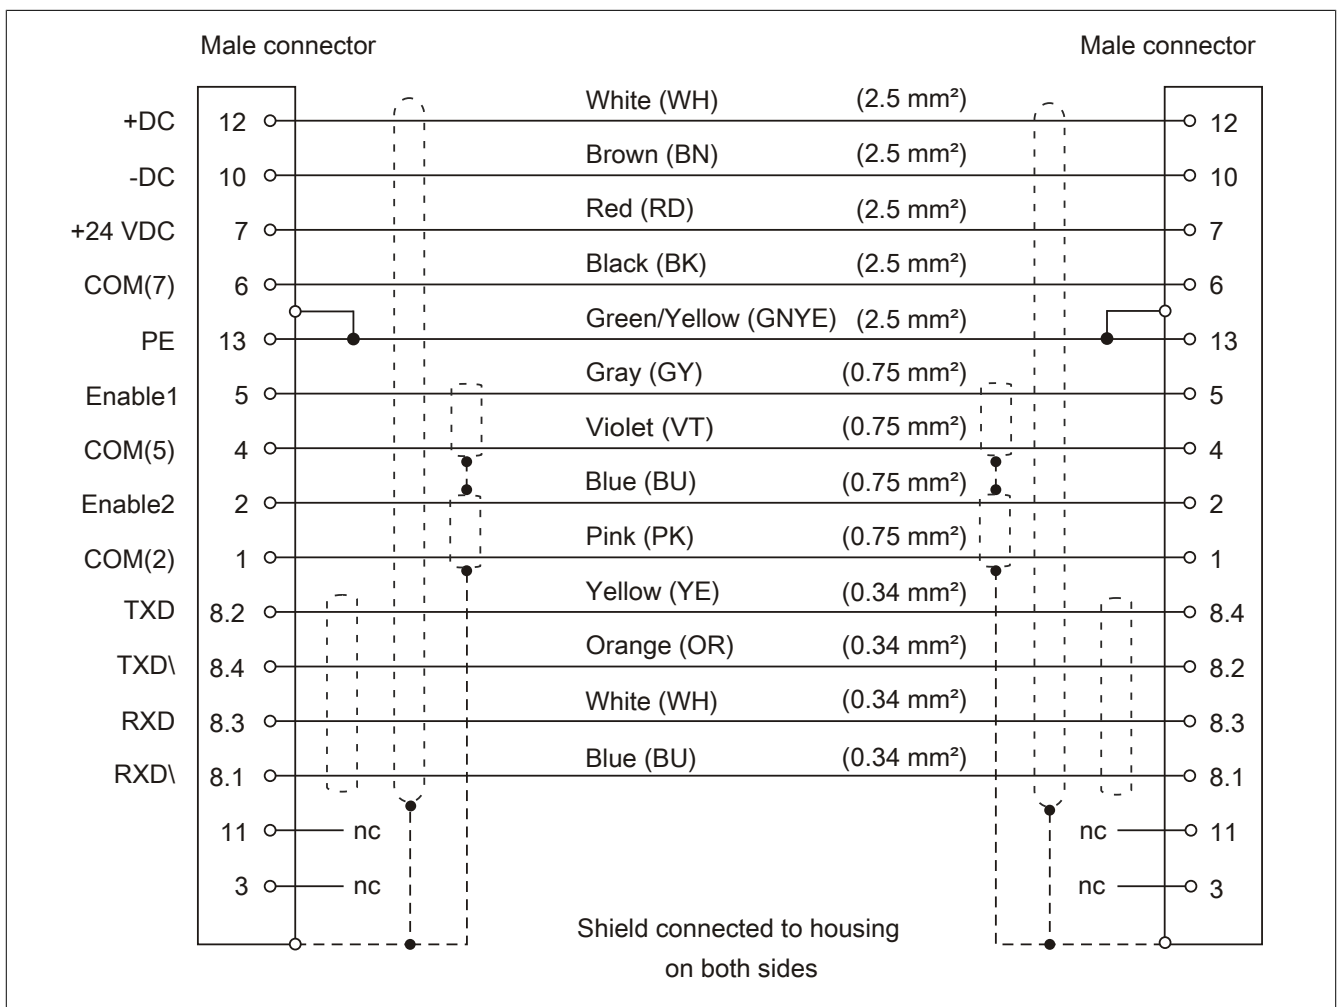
Male connector

Male connector

+DC 12
-DC 10
+24 VDC 7
COM(7) 6
PE 13
Enable1 5
COM(5) 4
Enable2 2
COM(2) 1
TXD 8.2
TXD\ 8.4
RXD 8.3
RXD\ 8.1
11 nc
3 nc

White (WH) (2.5 mm²)
Brown (BN) (2.5 mm²)
Red (RD) (2.5 mm²)
Black (BK) (2.5 mm²)
Green/Yellow (GNYE) (2.5 mm²)
Gray (GY) (0.75 mm²)
Violet (VT) (0.75 mm²)
Blue (BU) (0.75 mm²)
Pink (PK) (0.75 mm²)
Yellow (YE) (0.34 mm²)
Orange (OR) (0.34 mm²)
White (WH) (0.34 mm²)
Blue (BU) (0.34 mm²)

12
10
7
6
13
5
4
2
1
8.4
8.2
8.3
8.1
nc 11
nc 3

Shield connected to housing on both sides